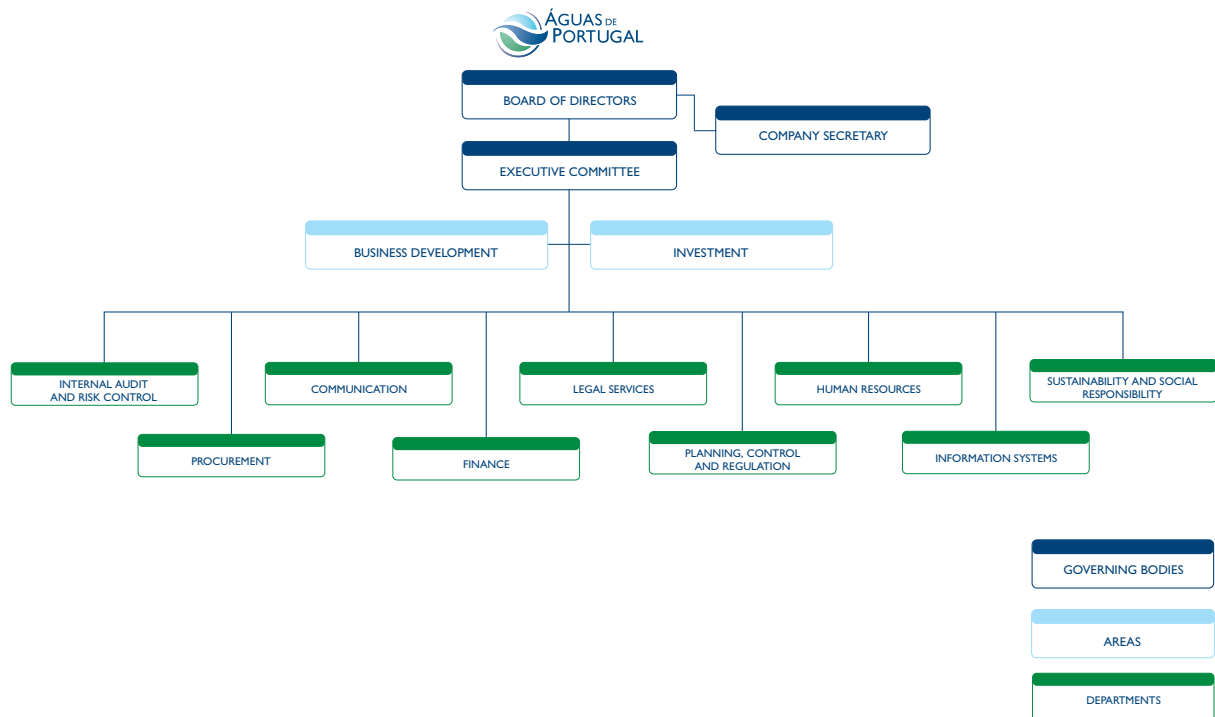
ÁGUAS DE PORTUGAL

BOARD OF DIRECTORS

COMPANY SECRETARY

EXECUTIVE COMMITTEE

BUSINESS DEVELOPMENT

INVESTMENT

INTERNAL AUDIT AND RISK CONTROL

PROCUREMENT

COMMUNICATION

FINANCE

LEGAL SERVICES

PLANNING, CONTROL AND REGULATION

HUMAN RESOURCES

INFORMATION SYSTEMS

SUSTAINABILITY AND SOCIAL RESPONSIBILITY

GOVERNING BODIES

AREAS

DEPARTMENTS